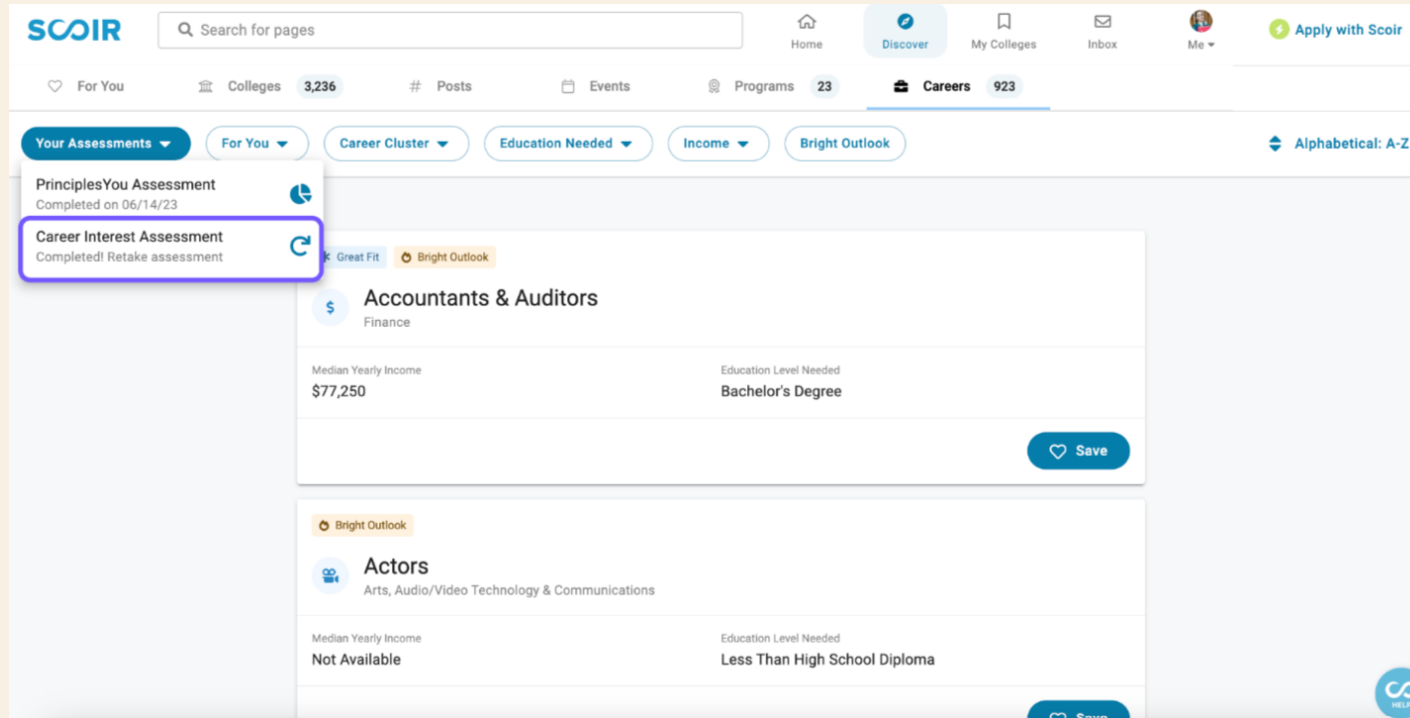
SCOIR

Search for pages

Home
Discover
My Colleges
Inbox
Me

Apply with Scoir

For You
Colleges 3,236
Posts
Events
Programs 23
Careers 923

Your Assessments
For You
Career Cluster
Education Needed
Income
Bright Outlook

Alphabetical: A-Z

PrinciplesYou Assessment
Completed on 06/14/23

Career Interest Assessment
Completed! Retake assessment

Great Fit
Bright Outlook

Accountants & Auditors
Finance

Median Yearly Income
$77,250

Education Level Needed
Bachelor's Degree

Save

Bright Outlook

Actors
Arts, Audio/Video Technology & Communications

Median Yearly Income
Not Available

Education Level Needed
Less Than High School Diploma

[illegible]

HELP